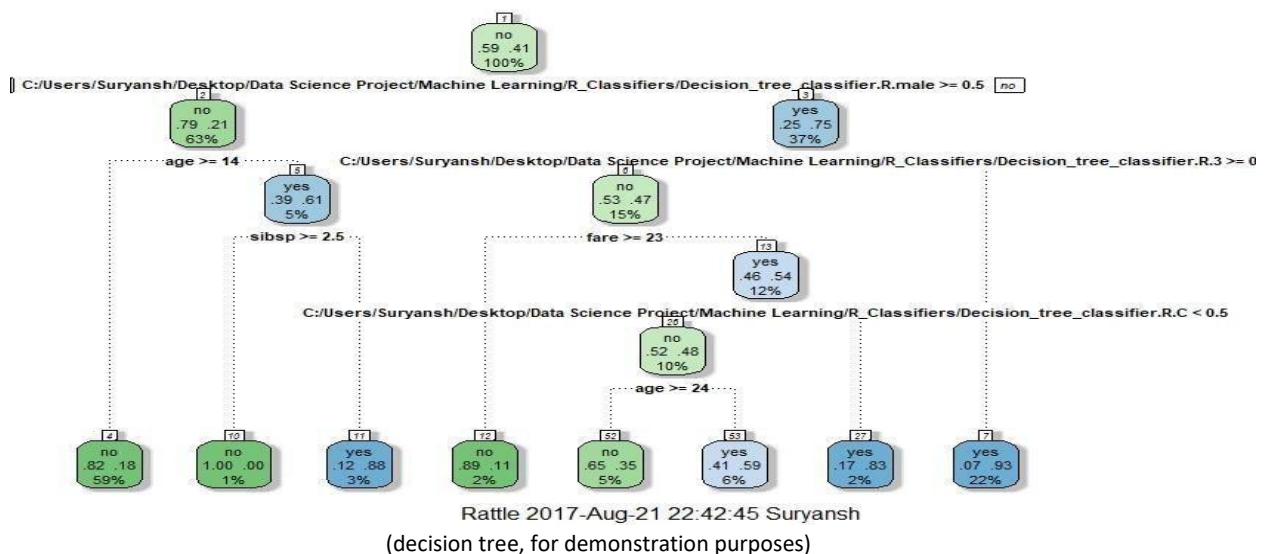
1
no
.59 .41
100%

C:/Users/Suryansh/Desktop/Data Science Project/Machine Learning/R_Classifiers/Decision_tree_classifier.R.male >= 0.5 no

2
no
.79 .21
63%

3
yes
.25 .75
37%

age >= 14

C:/Users/Suryansh/Desktop/Data Science Project/Machine Learning/R_Classifiers/Decision_tree_classifier.R.3 >= 0

5
yes
.39 .61
5%

6
no
.53 .47
15%

sibsp >= 2.5

fare >= 23

13
yes
.46 .54
12%

C:/Users/Suryansh/Desktop/Data Science Project/Machine Learning/R_Classifiers/Decision_tree_classifier.R.C < 0.5

26
no
.52 .48
10%

age >= 24

4
no
.82 .18
59%

10
no
1.00 .00
1%

11
yes
.12 .88
3%

12
no
.89 .11
2%

52
no
.65 .35
5%

53
yes
.41 .59
6%

27
yes
.17 .83
2%

7
yes
.07 .93
22%

Rattle 2017-Aug-21 22:42:45 Suryansh

(decision tree, for demonstration purposes)